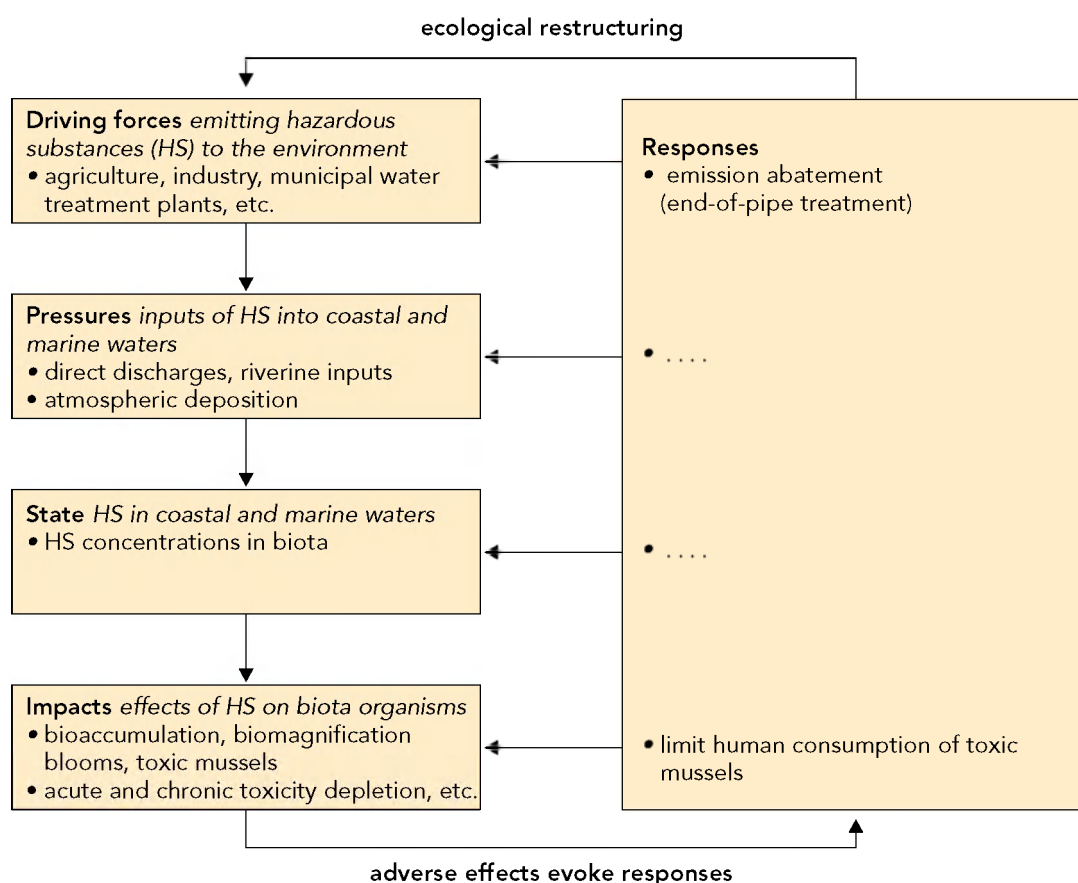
ecological restructuring

**Driving forces** *emitting hazardous substances (HS) to the environment*
• agriculture, industry, municipal water treatment plants, etc.

**Pressures** *inputs of HS into coastal and marine waters*
• direct discharges, riverine inputs
• atmospheric deposition

**State** *HS in coastal and marine waters*
• HS concentrations in biota

**Impacts** *effects of HS on biota organisms*
• bioaccumulation, biomagnification blooms, toxic mussels
• acute and chronic toxicity depletion, etc.

**Responses**
• emission abatement (end-of-pipe treatment)

• ....

• ....

• limit human consumption of toxic mussels

adverse effects evoke responses